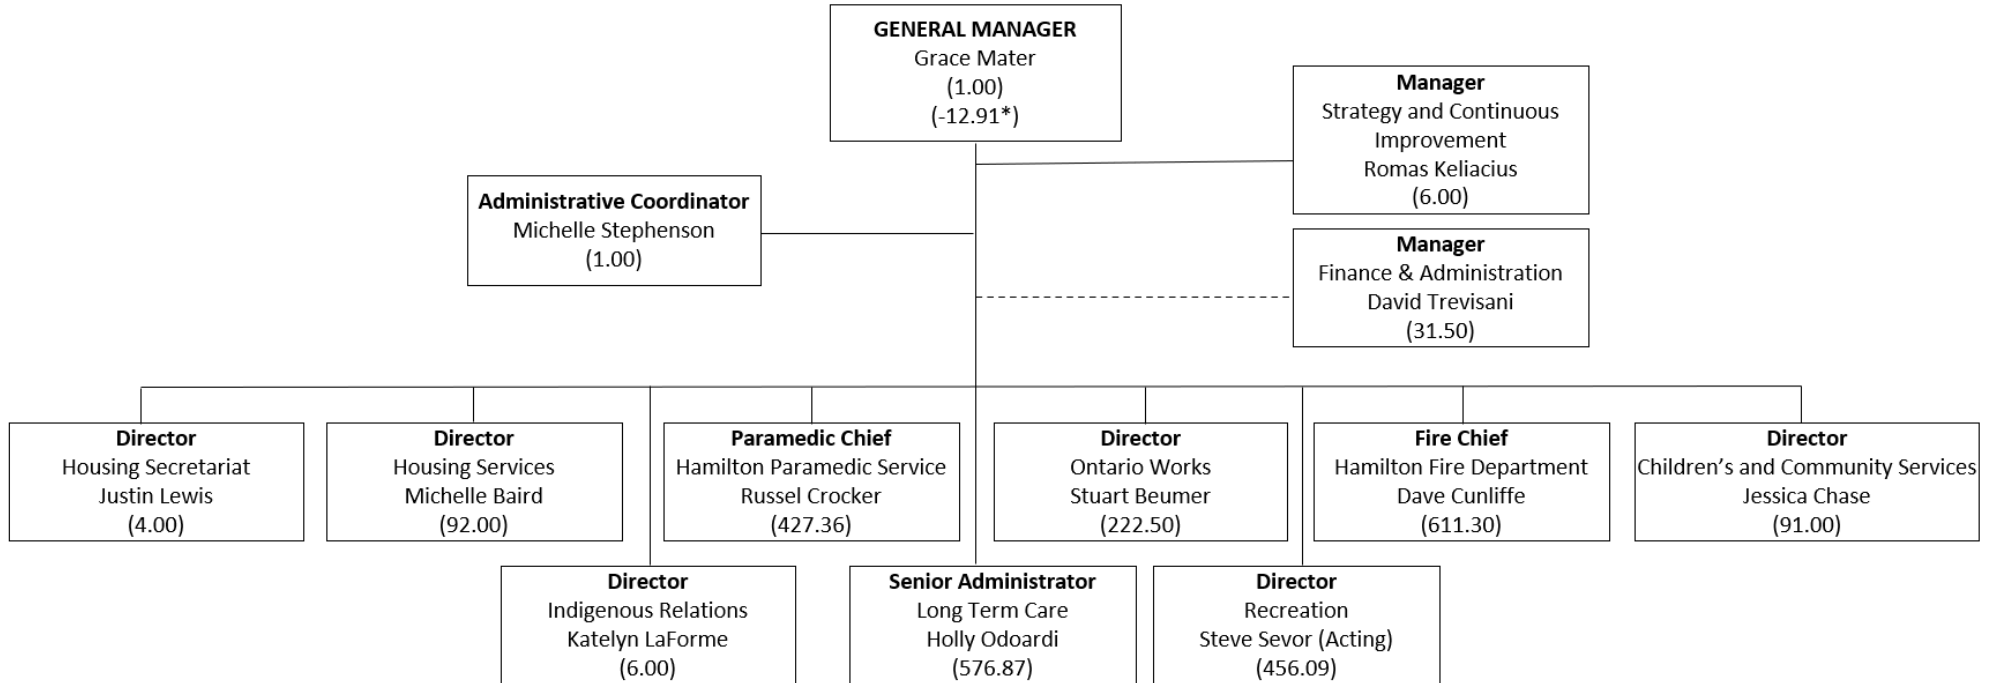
**GENERAL MANAGER**
Grace Mater
(1.00)
(-12.91*)

**Manager**
Strategy and Continuous Improvement
Romas Keliacius
(6.00)

**Administrative Coordinator**
Michelle Stephenson
(1.00)

**Manager**
Finance & Administration
David Trevisani
(31.50)

**Director**
Housing Secretariat
Justin Lewis
(4.00)

**Director**
Housing Services
Michelle Baird
(92.00)

**Paramedic Chief**
Hamilton Paramedic Service
Russel Crocker
(427.36)

**Director**
Ontario Works
Stuart Beumer
(222.50)

**Fire Chief**
Hamilton Fire Department
Dave Cunliffe
(611.30)

**Director**
Children's and Community Services
Jessica Chase
(91.00)

**Director**
Indigenous Relations
Katelyn LaForme
(6.00)

**Senior Administrator**
Long Term Care
Holly Odoardi
(576.87)

**Director**
Recreation
Steve Sevor (Acting)
(456.09)